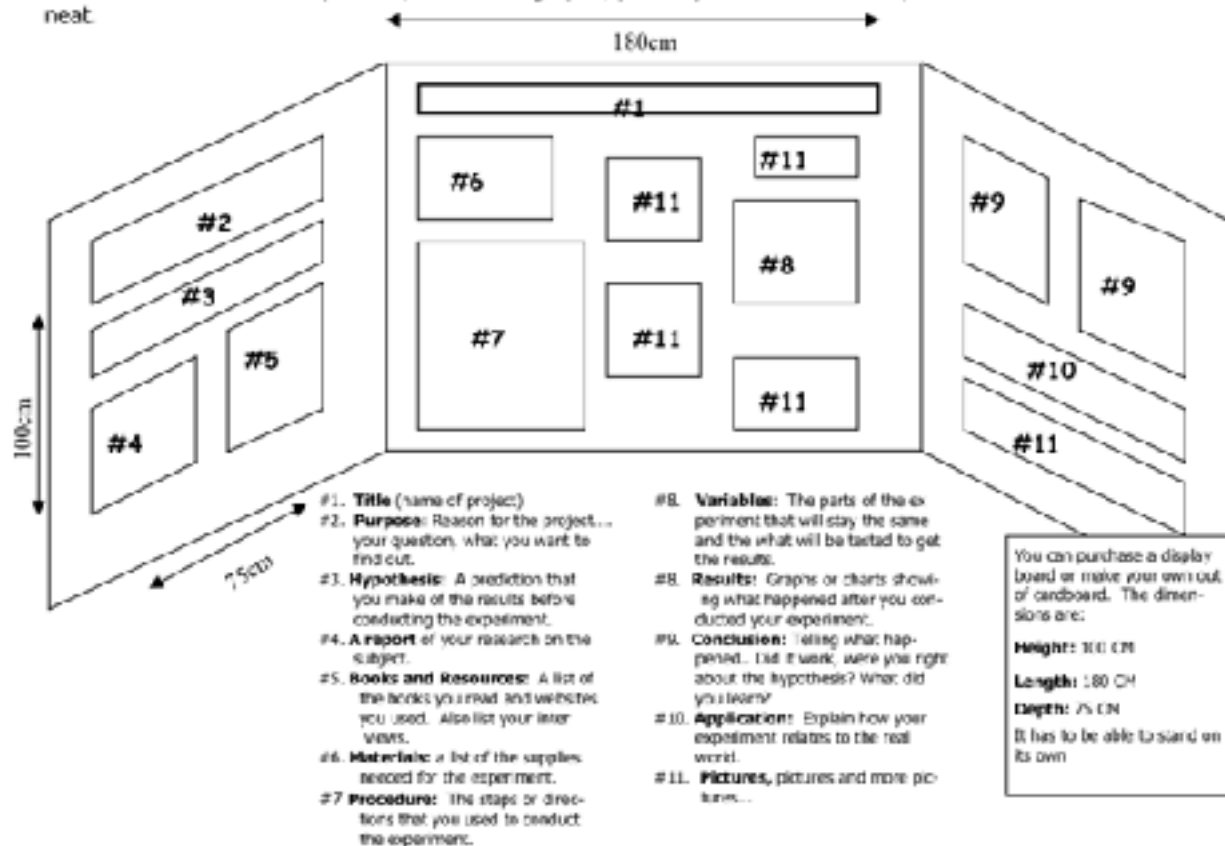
neat

180cm

#1

#6

#11

#11

#8

#7

#11

#11

#2

#3

#5

#4

#9

#9

#10

#11

100cm

75cm

#1. **Title** (name of project)
#2. **Purpose:** Reason for the project... your question, what you want to find out.
#3. **Hypothesis:** A prediction that you make of the results before conducting the experiment.
#4. **A report** of your research on the subject.
#5. **Books and Resources:** A list of the books you read and websites you used. Also list your interviews.
#6. **Materials:** a list of the supplies needed for the experiment.
#7 **Procedure:** The steps or directions that you used to conduct the experiment.

#8. **Variables:** The parts of the experiment that will stay the same and the what will be tested to get the results.
#8. **Results:** Graphs or charts showing what happened after you conducted your experiment.
#9. **Conclusion:** Telling what happened.. Did it work, were you right about the hypothesis? What did you learn?
#10. **Application:** Explain how your experiment relates to the real world.
#11. **Pictures,** pictures and more pictures...

You can purchase a display board or make your own out of cardboard. The dimensions are:

**Height:** 100 CM

**Length:** 180 CM

**Depth:** 75 CM

It has to be able to stand on its own